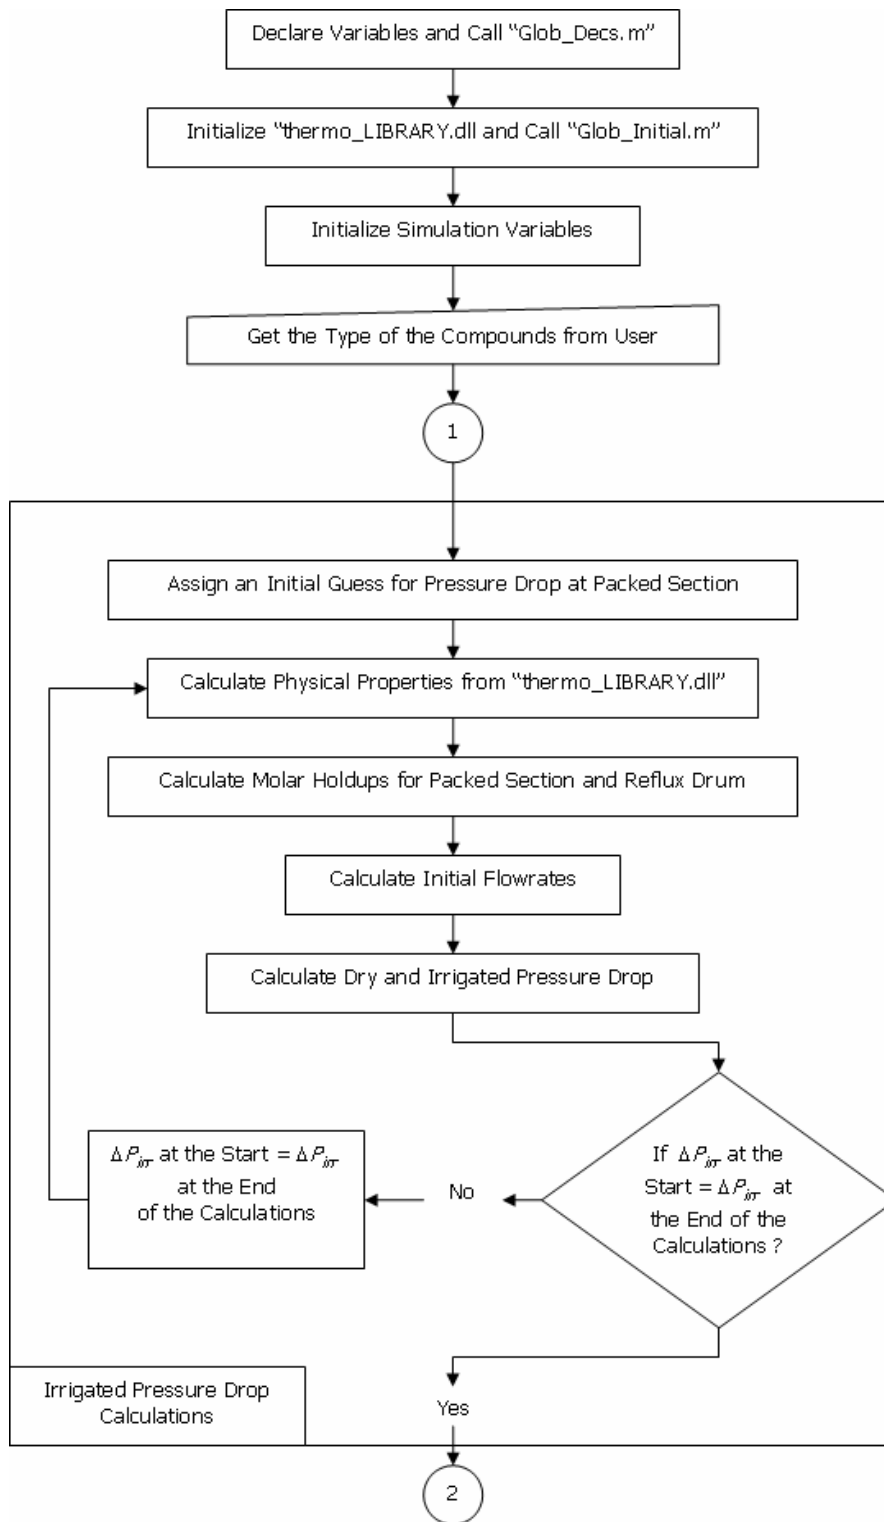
Declare Variables and Call "Glob_Decs.m"

Initialize "thermo_LIBRARY.dll and Call "Glob_Initial.m"

Initialize Simulation Variables

Get the Type of the Compounds from User

1

Assign an Initial Guess for Pressure Drop at Packed Section

Calculate Physical Properties from "thermo_LIBRARY.dll"

Calculate Molar Holdups for Packed Section and Reflux Drum

Calculate Initial Flowrates

Calculate Dry and Irrigated Pressure Drop

If $\Delta P_{irr}$ at the Start = $\Delta P_{irr}$ at the End of the Calculations ?

No

$\Delta P_{irr}$ at the Start = $\Delta P_{irr}$ at the End of the Calculations

Irrigated Pressure Drop Calculations

Yes

2